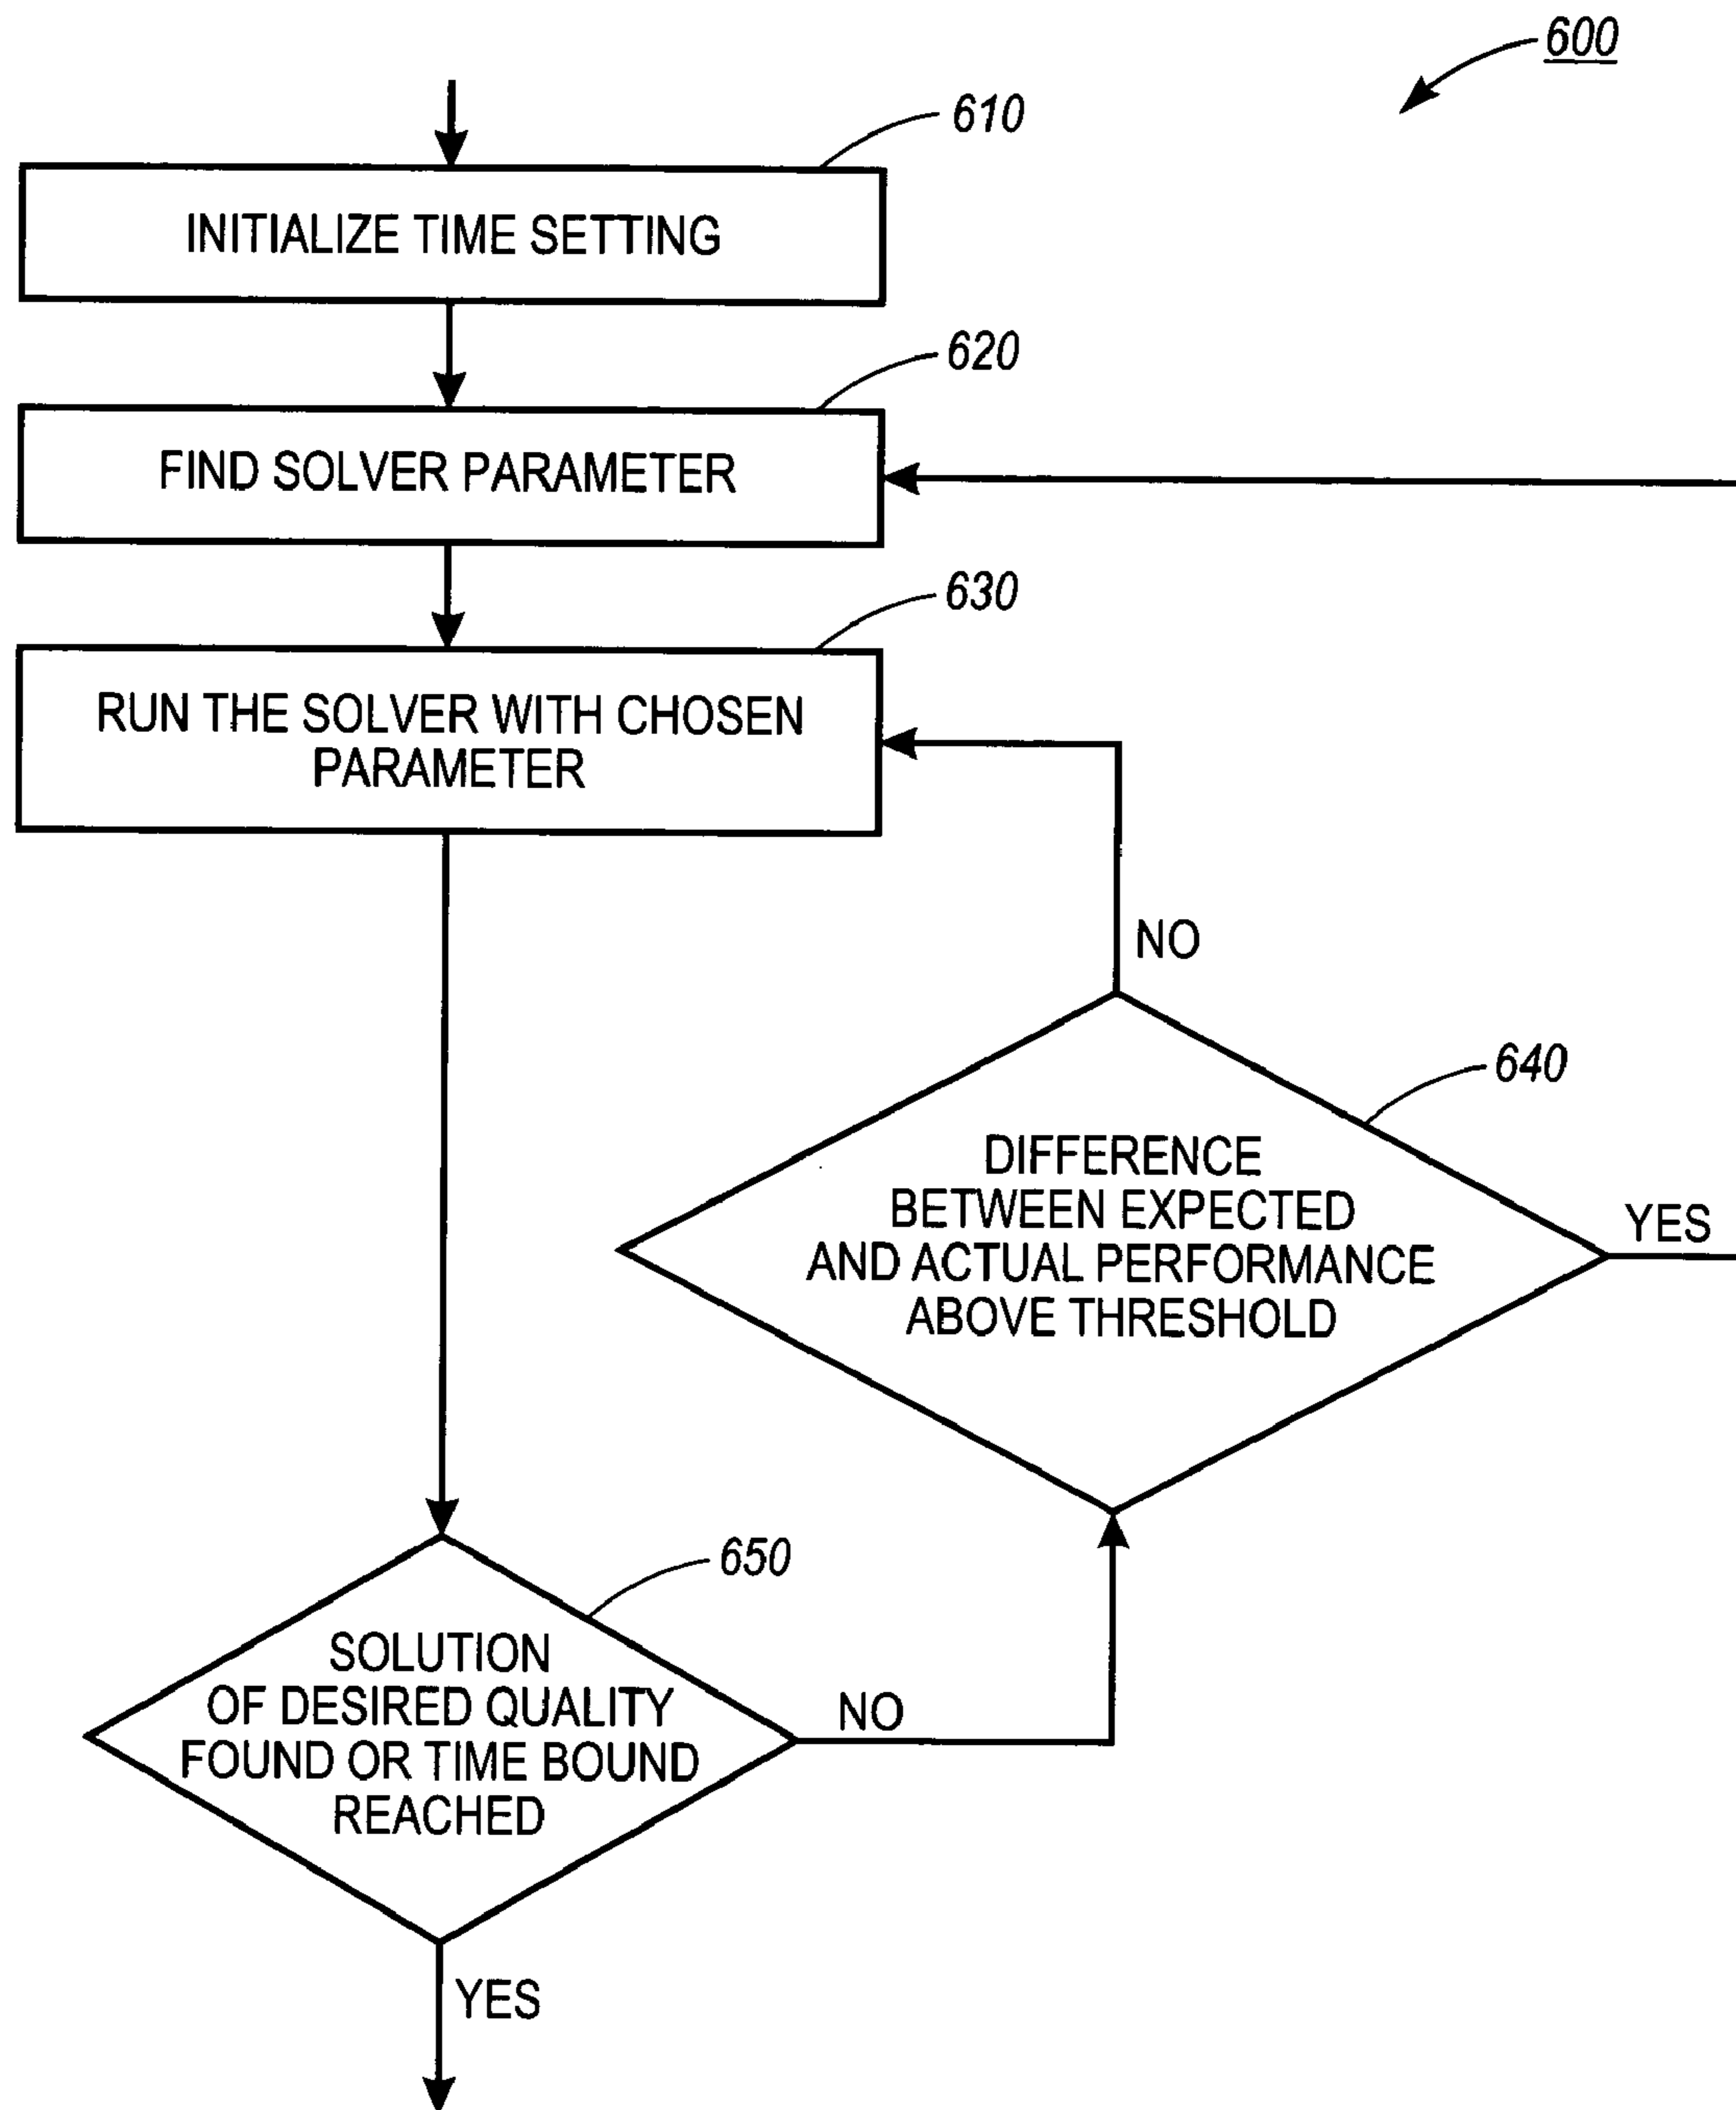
600

610

INITIALIZE TIME SETTING

620

FIND SOLVER PARAMETER

630

RUN THE SOLVER WITH CHOSEN PARAMETER

NO

640

DIFFERENCE BETWEEN EXPECTED AND ACTUAL PERFORMANCE ABOVE THRESHOLD

YES

650

SOLUTION OF DESIRED QUALITY FOUND OR TIME BOUND REACHED

NO

YES